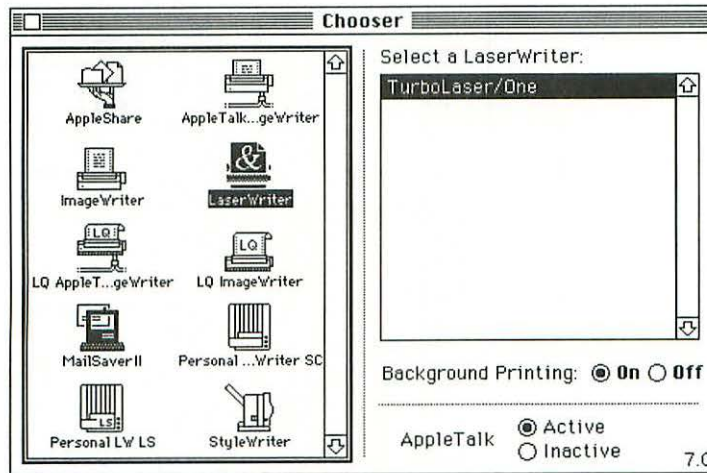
Chooser

AppleShare
AppleTalk...geWriter
ImageWriter
LaserWriter
LQ AppleT...geWriter
LQ ImageWriter
MailSaver II
Personal ...Writer SC
Personal LW LS
StyleWriter

Select a LaserWriter:
TurboLaser/One

Background Printing: On Off

AppleTalk Active Inactive

7.0